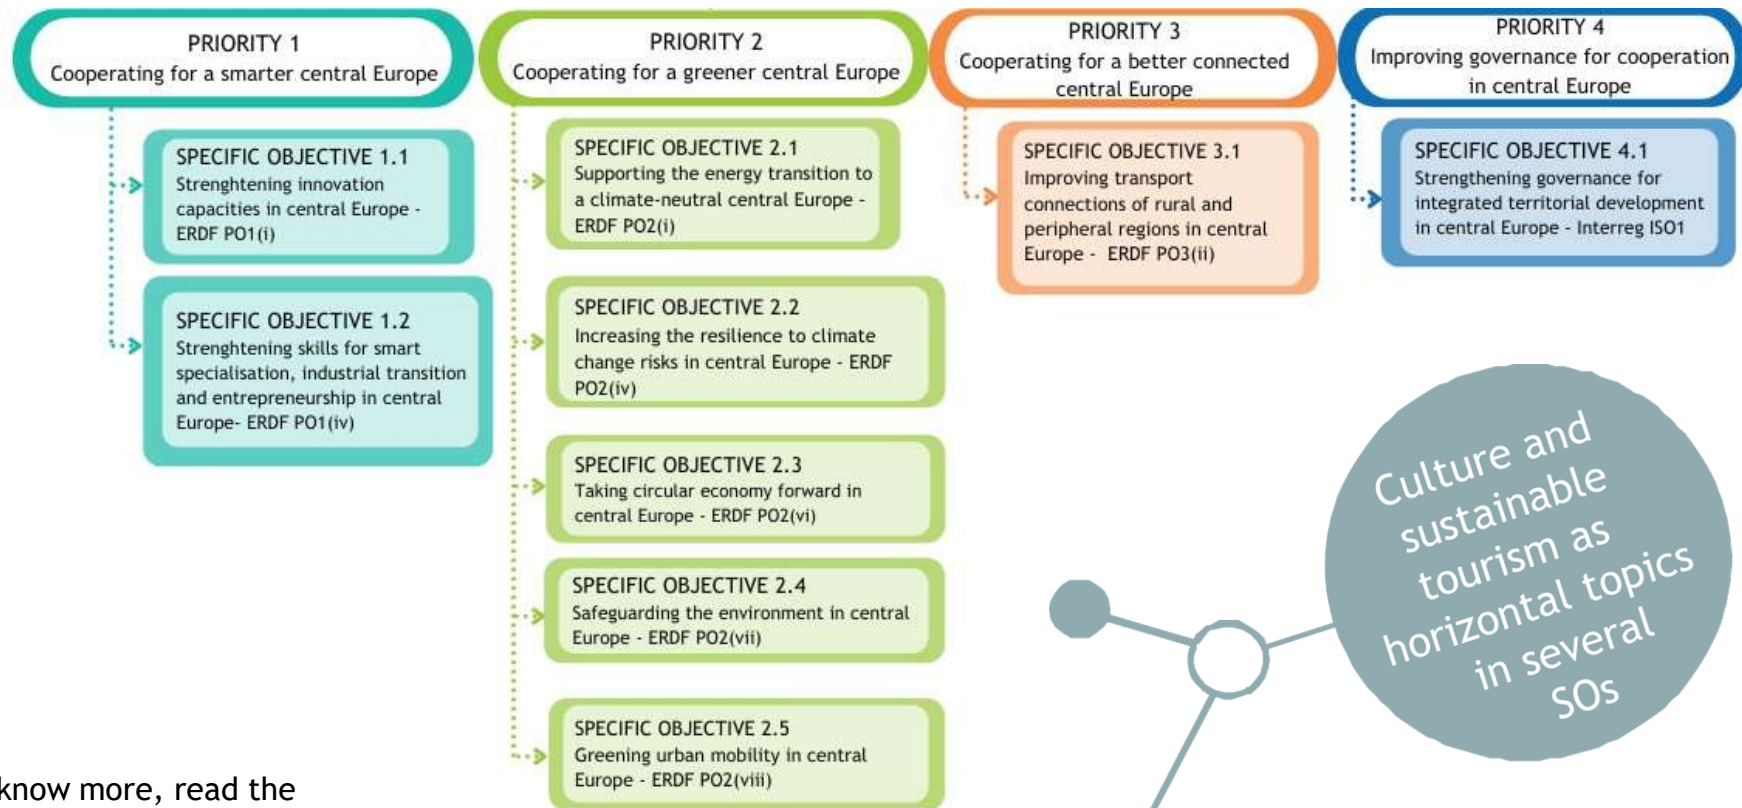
PRIORITY 1
Cooperating for a smarter central Europe

SPECIFIC OBJECTIVE 1.1
Strenghtening innovation capacities in central Europe - ERDF PO1(i)

SPECIFIC OBJECTIVE 1.2
Strenghtening skills for smart specialisation, industrial transition and entrepreneurship in central Europe- ERDF PO1(iv)

PRIORITY 2
Cooperating for a greener central Europe

SPECIFIC OBJECTIVE 2.1
Supporting the energy transition to a climate-neutral central Europe - ERDF PO2(i)

SPECIFIC OBJECTIVE 2.2
Increasing the resilience to climate change risks in central Europe - ERDF PO2(iv)

SPECIFIC OBJECTIVE 2.3
Taking circular economy forward in central Europe - ERDF PO2(vi)

SPECIFIC OBJECTIVE 2.4
Safeguarding the environment in central Europe - ERDF PO2(vii)

SPECIFIC OBJECTIVE 2.5
Greening urban mobility in central Europe - ERDF PO2(viii)

PRIORITY 3
Cooperating for a better connected central Europe

SPECIFIC OBJECTIVE 3.1
Improving transport connections of rural and peripheral regions in central Europe - ERDF PO3(ii)

PRIORITY 4
Improving governance for cooperation in central Europe

SPECIFIC OBJECTIVE 4.1
Strengthening governance for integrated territorial development in central Europe - Interreg ISO1

Culture and sustainable tourism as horizontal topics in several SOs

know more, read the